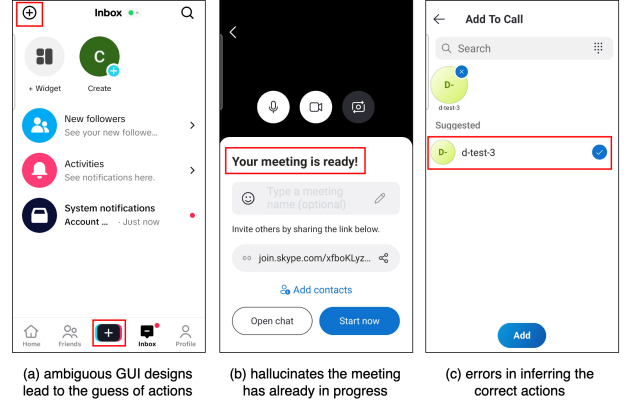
Inbox

+ Widget

C

Create

New followers
See your new followe...

Activities
See notifications here.

System notifications
Account ... · Just now

Home Friends Inbox Profile

Your meeting is ready!

Type a meeting name (optional)

Invite others by sharing the link below.

join.skype.com/xfboKLyz...

Add contacts

Open chat

Start now

Add To Call

Search

D-

d-test-3

Suggested

D-

d-test-3

Add

(a) ambiguous GUI designs lead to the guess of actions

(b) hallucinates the meeting has already in progress

(c) errors in inferring the correct actions